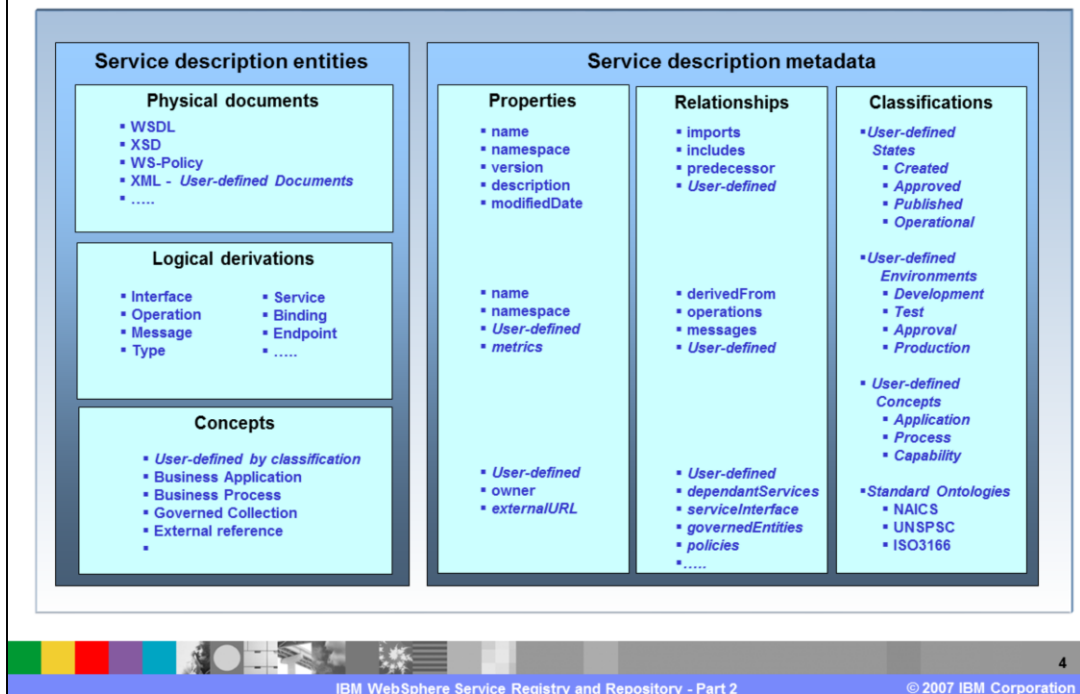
Service description entities

Physical documents
- WSDL
- XSD
- WS-Policy
- XML - User-defined Documents
- .....

Logical derivations
- Interface
- Operation
- Message
- Type
- Service
- Binding
- Endpoint
- .....

Concepts
- User-defined by classification
- Business Application
- Business Process
- Governed Collection
- External reference
-

Service description metadata

Properties
- name
- namespace
- version
- description
- modifiedDate

- name
- namespace
- User-defined
- metrics

- User-defined
- owner
- externalURL

Relationships
- imports
- includes
- predecessor
- User-defined

- derivedFrom
- operations
- messages
- User-defined

- User-defined
- dependantServices
- serviceInterface
- governedEntities
- policies
- .....

Classifications
- User-defined States
  - Created
  - Approved
  - Published
  - Operational

- User-defined Environments
  - Development
  - Test
  - Approval
  - Production

- User-defined Concepts
  - Application
  - Process
  - Capability

- Standard Ontologies
  - NAICS
  - UNSPSC
  - ISO3166

4

IBM WebSphere Service Registry and Repository - Part 2

© 2007 IBM Corporation